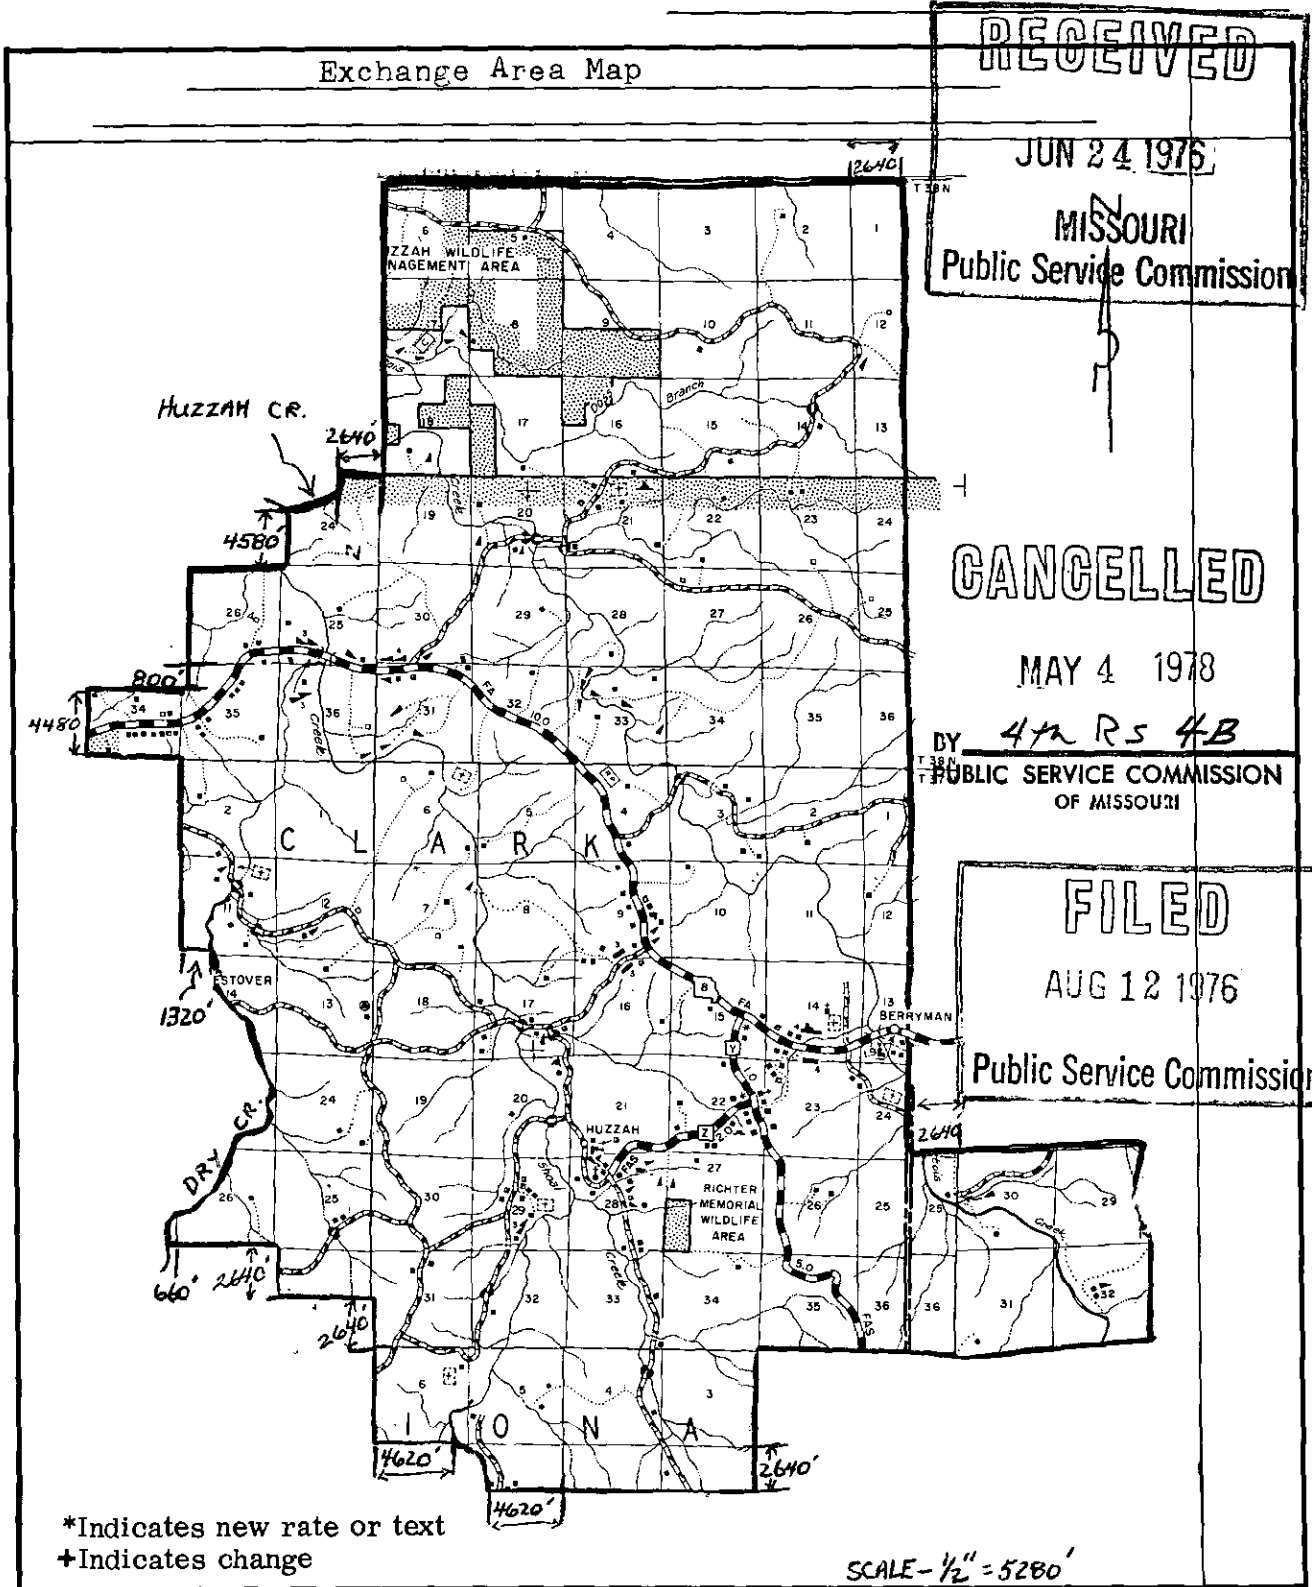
Exchange Area Map

RECEIVED
JUN 24 1976
MISSOURI
Public Service Commission

CANCELLED
MAY 4 1978
BY 4th Rs 4B
PUBLIC SERVICE COMMISSION
OF MISSOURI

FILED
AUG 12 1976
Public Service Commission

2640
T38N
ZZAH WILDLIFE
NAGEMENT AREA
6 5 4 3 2 1
7 8 9 10 11 12
18 17 16 15 14 13
Branch
HUZZAH CR.
2640
4580
24 19 20 21 22 23 24
Creek
26 25 30 29 28 27 26 25
800
4480
34 35 36 31 32 33 34 35 36
FA 100
Creek
T38N
2 6 5 4 3 2 1
C L A R K
11 12 7 8 9 10 11 12
ESTOVER
1320
14 13 18 17 16 15 14 13
8 FA
BERRYMAN
19
Y
24 19 20 21 22 23 24
DRY CR.
HUZZAH
Z
2640
27
RICHTER
MEMORIAL
WILDLIFE
AREA
26 25 30 29 28 26 25 25 30 29
Shoal
Creek
Creek
660 2640
31 32 33 34 35 36 36 31 32
2640
FAS
6 5 4 3
I O N A
4620
4620
2640

*Indicates new rate or text
+Indicates change

SCALE - $\frac{1}{2}$" = 5280'